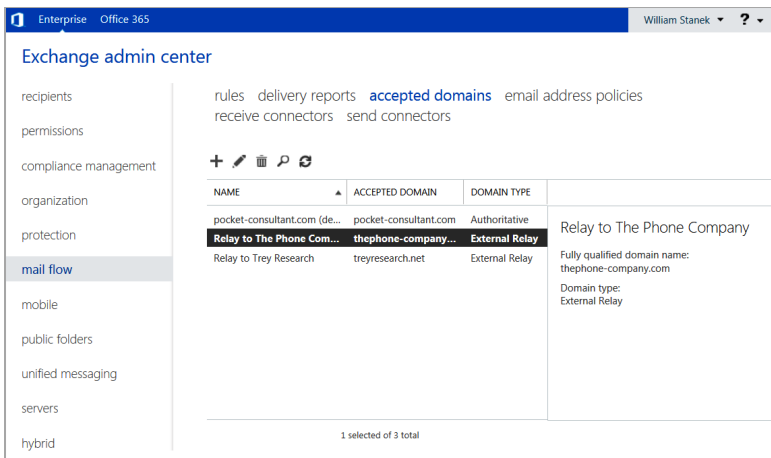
Enterprise Office 365

William Stanek ▾ ? ▾

Exchange admin center

recipients

permissions

compliance management

organization

protection

mail flow

mobile

public folders

unified messaging

servers

hybrid

rules delivery reports accepted domains email address policies receive connectors send connectors

| NAME | ACCEPTED DOMAIN | DOMAIN TYPE |
|---|---|---|
| pocket-consultant.com (de... | pocket-consultant.com | Authoritative |
| Relay to The Phone Com... | thephone-company... | External Relay |
| Relay to Trey Research | treyresearch.net | External Relay |

Relay to The Phone Company

Fully qualified domain name:
thephone-company.com

Domain type:
External Relay

1 selected of 3 total